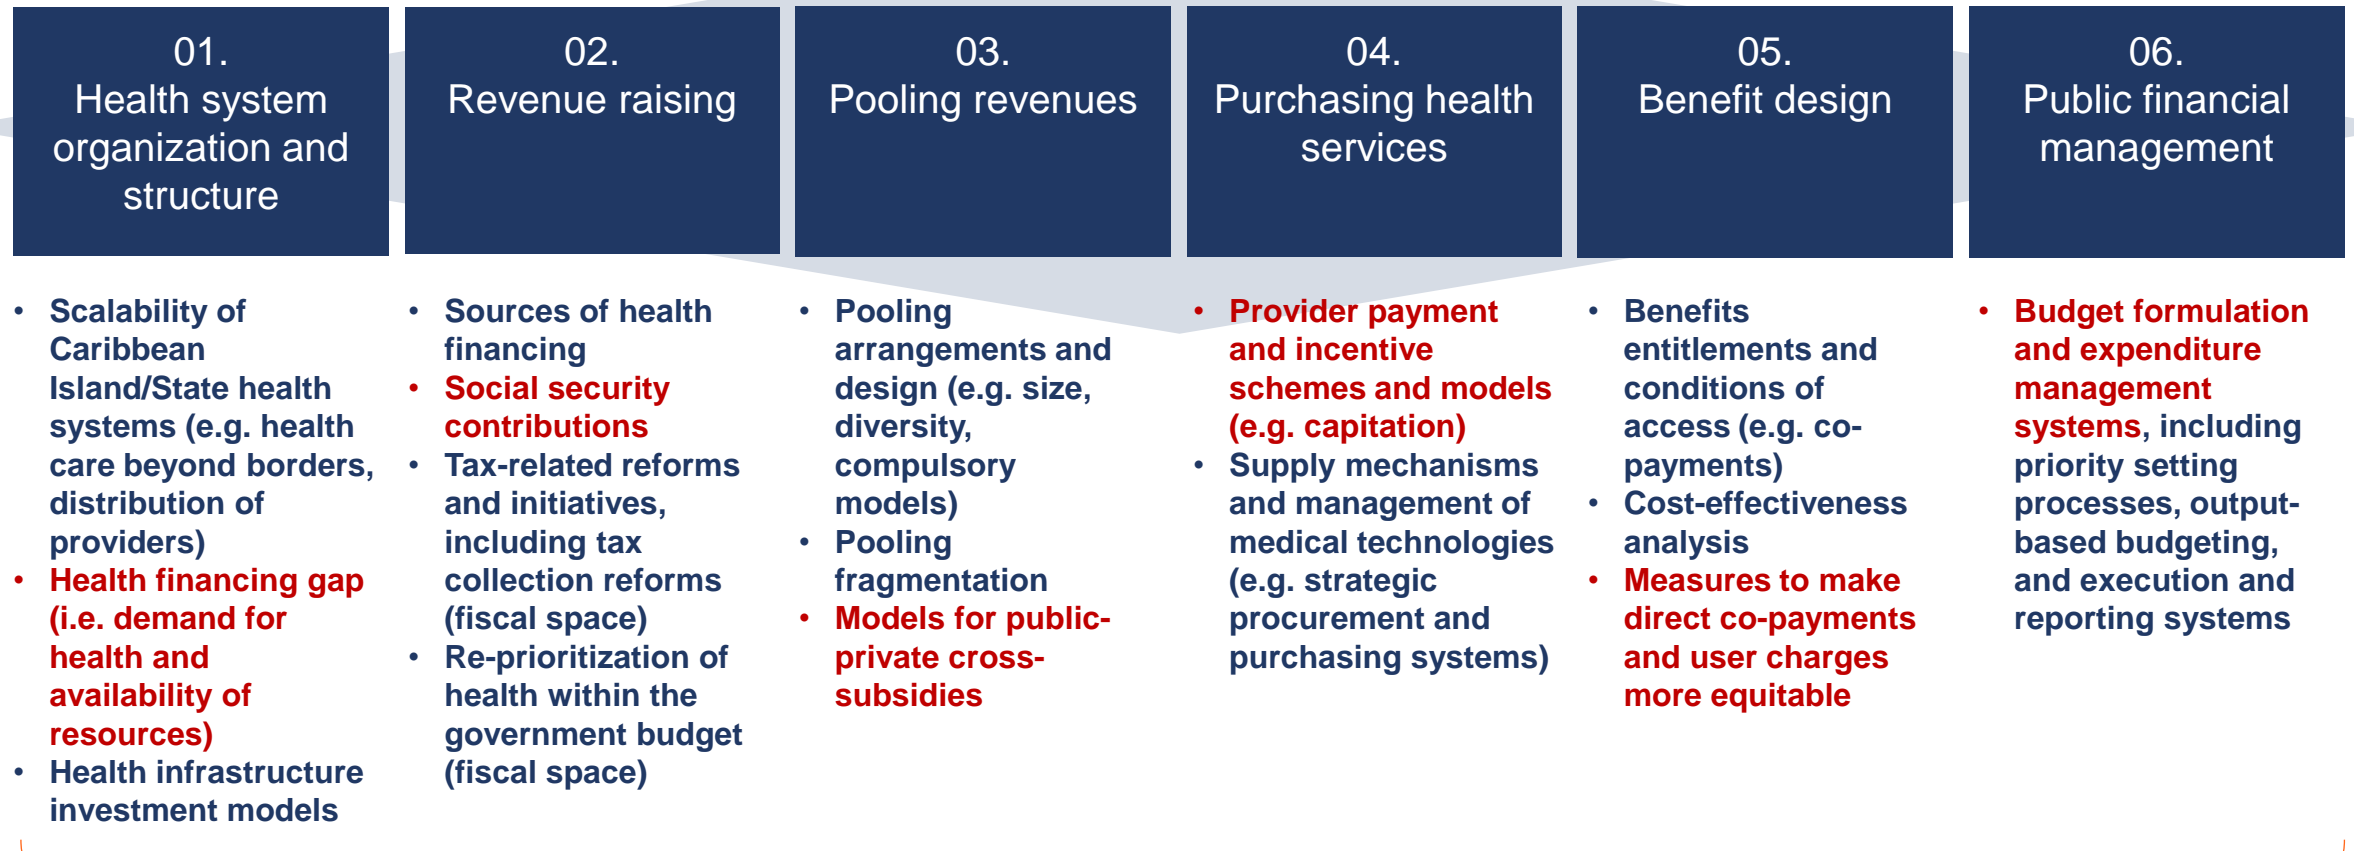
01.
Health system organization and structure

• Scalability of Caribbean Island/State health systems (e.g. health care beyond borders, distribution of providers)
• Health financing gap (i.e. demand for health and availability of resources)
• Health infrastructure investment models

02.
Revenue raising

• Sources of health financing
• Social security contributions
• Tax-related reforms and initiatives, including tax collection reforms (fiscal space)
• Re-prioritization of health within the government budget (fiscal space)

03.
Pooling revenues

• Pooling arrangements and design (e.g. size, diversity, compulsory models)
• Pooling fragmentation
• Models for public-private cross-subsidies

04.
Purchasing health services

• Provider payment and incentive schemes and models (e.g. capitation)
• Supply mechanisms and management of medical technologies (e.g. strategic procurement and purchasing systems)

05.
Benefit design

• Benefits entitlements and conditions of access (e.g. co-payments)
• Cost-effectiveness analysis
• Measures to make direct co-payments and user charges more equitable

06.
Public financial management

• Budget formulation and expenditure management systems, including priority setting processes, output-based budgeting, and execution and reporting systems